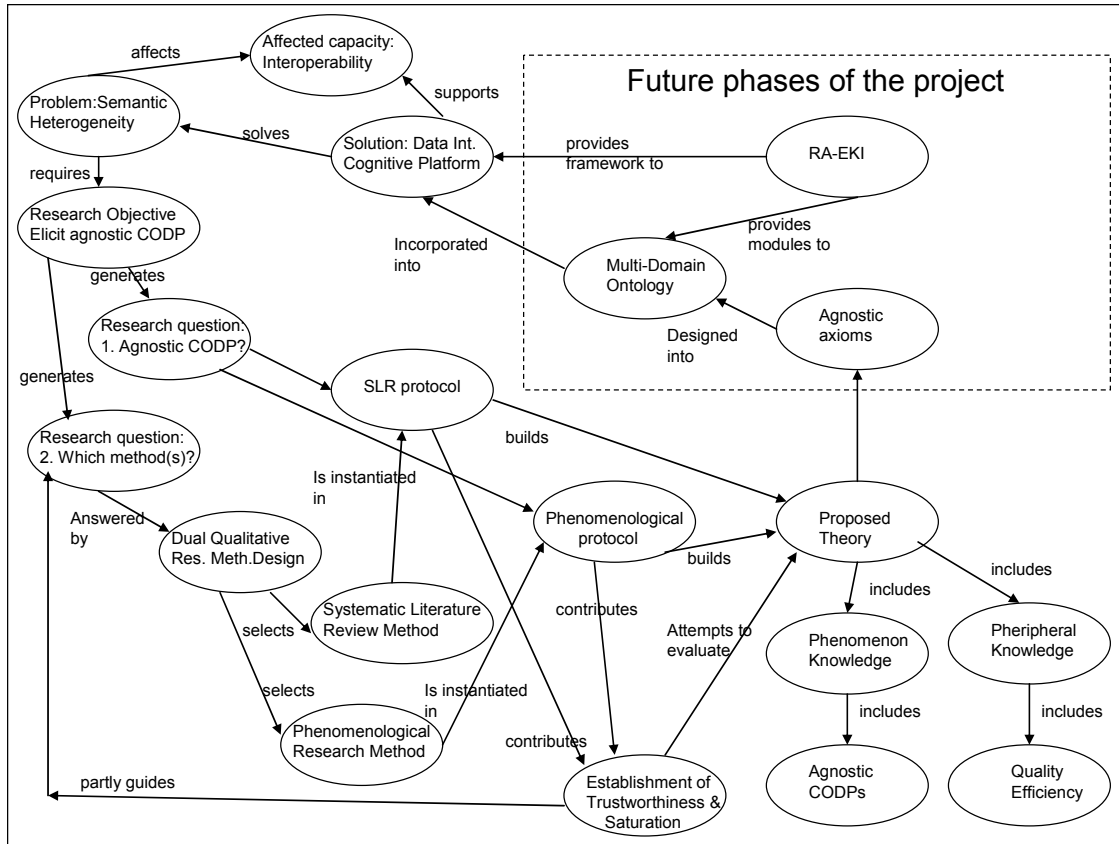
affects

Affected capacity: Interoperability

Problem:Semantic Heterogeneity

supports

Future phases of the project

solves

Solution: Data Int. Cognitive Platform

provides framework to

RA-EKI

requires

Research Objective Elicit agnostic CODP

provides modules to

Incorporated into

Multi-Domain Ontology

generates

Research question: 1. Agnostic CODP?

Agnostic axioms

Designed into

generates

SLR protocol

Research question: 2. Which method(s)?

builds

Is instantiated in

Answered by

Dual Qualitative Res. Meth.Design

Phenomenological protocol

builds

Proposed Theory

includes

includes

Systematic Literature Review Method

selects

contributes

Attempts to evaluate

Phenomenon Knowledge

Pheripheral Knowledge

selects

Is instantiated in

includes

includes

Phenomenological Research Method

contributes

partly guides

Establishment of Trustworthiness & Saturation

Agnostic CODPs

Quality Efficiency